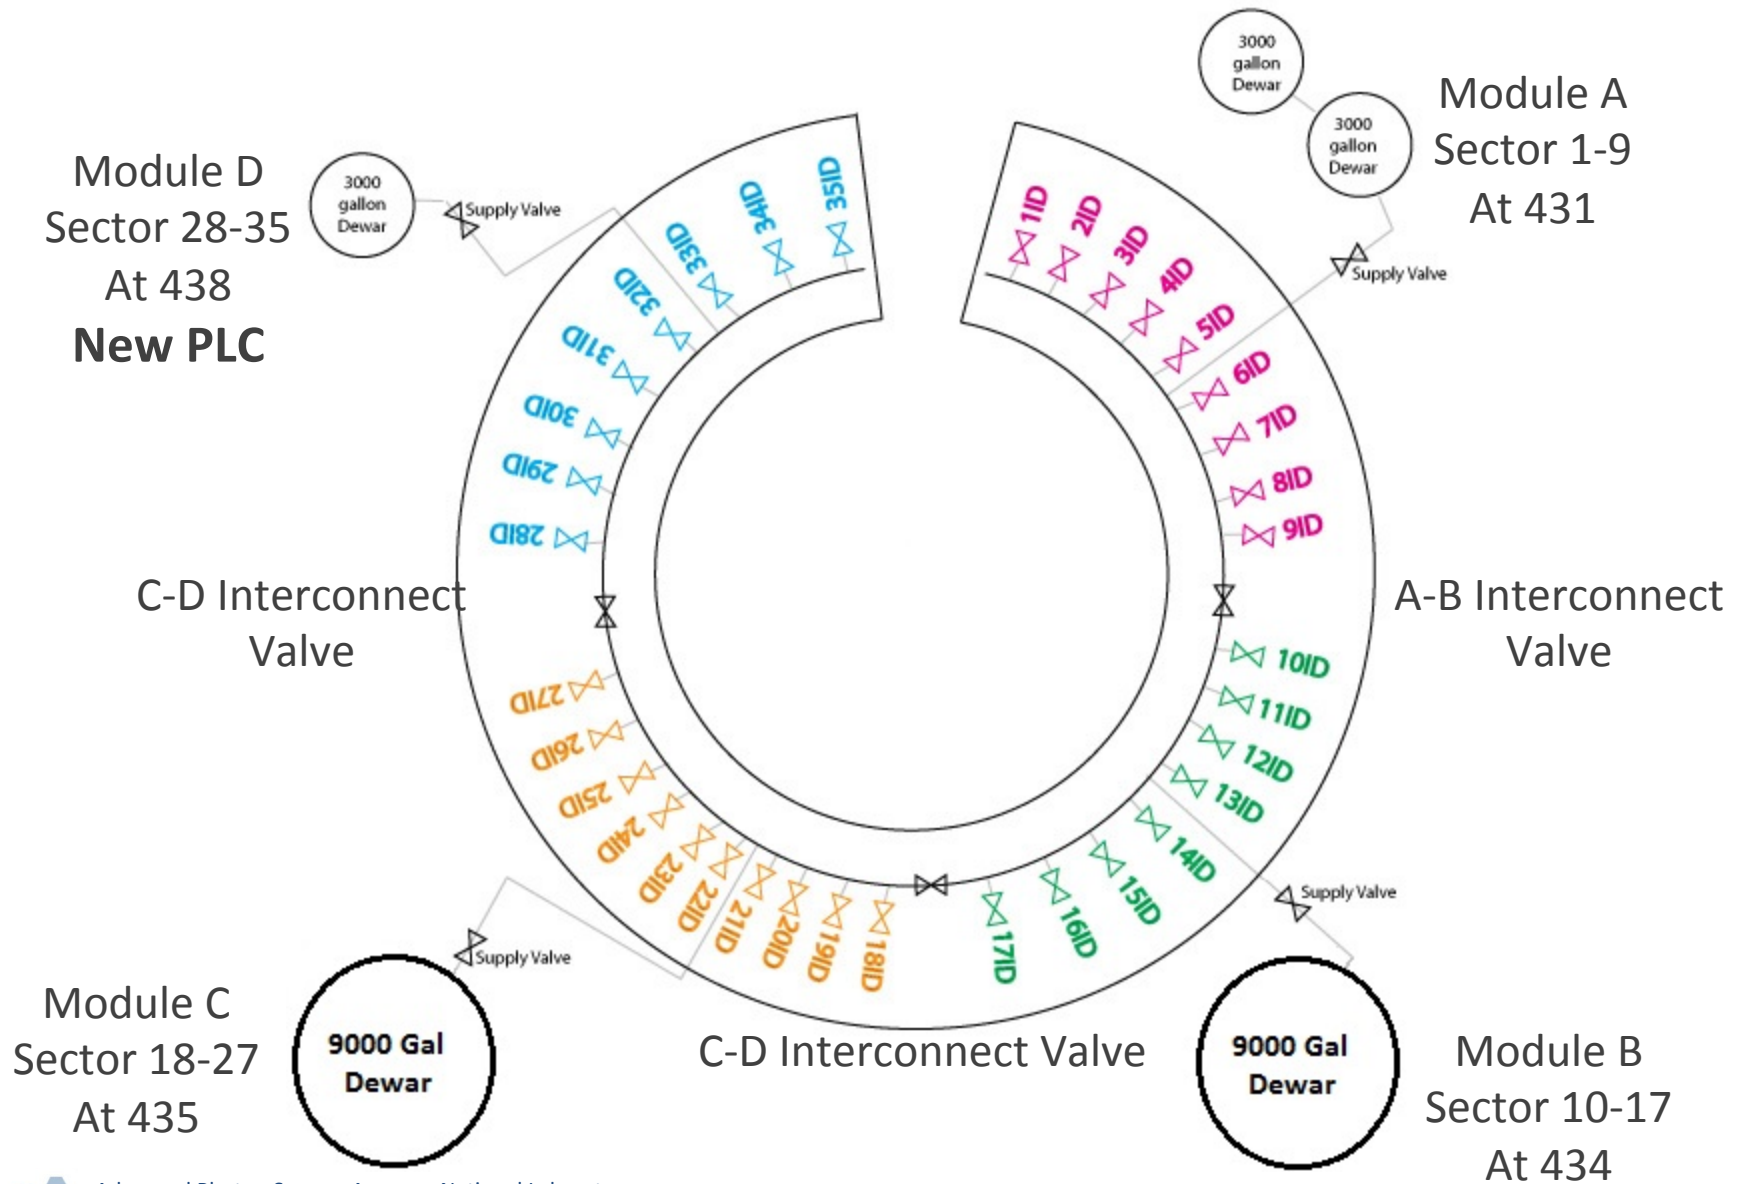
3000 gallon Dewar

3000 gallon Dewar

Module A
Sector 1-9
At 431

Module D
Sector 28-35
At 438
**New PLC**

3000 gallon Dewar

Supply Valve

Supply Valve

35ID 34ID 33ID 32ID 31ID 30ID 29ID 28ID

1ID 2ID 3ID 4ID 5ID 6ID 7ID 8ID 9ID

C-D Interconnect Valve

A-B Interconnect Valve

27ID 26ID 25ID 24ID 23ID 22ID 21ID 20ID 19ID 18ID

10ID 11ID 12ID 13ID 14ID 15ID 16ID 17ID

Supply Valve

Supply Valve

Module C
Sector 18-27
At 435

9000 Gal Dewar

C-D Interconnect Valve

9000 Gal Dewar

Module B
Sector 10-17
At 434

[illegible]